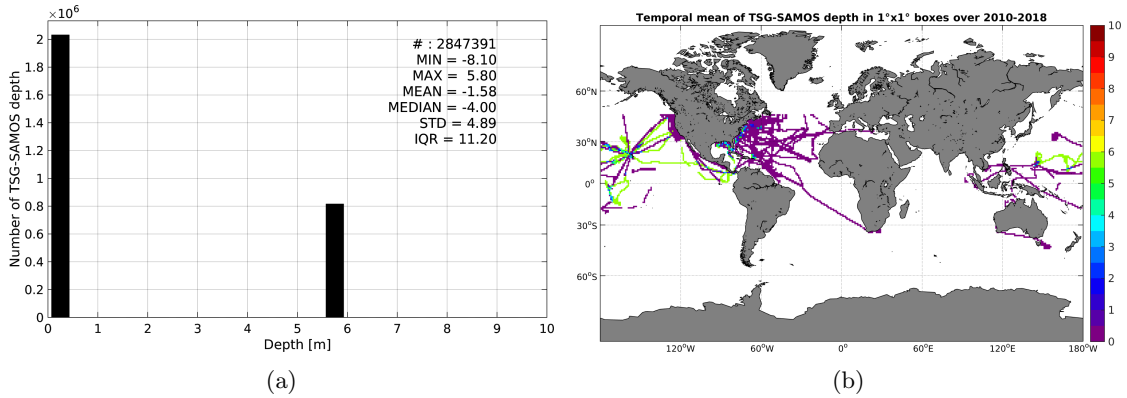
$\times10^6$

Number of TSG-SAMOS depth

2
1.8
1.6
1.4
1.2
1
0.8
0.6
0.4
0.2
0

0 1 2 3 4 5 6 7 8 9 10

Depth [m]

# : 2847391
MIN = -8.10
MAX = 5.80
MEAN = -1.58
MEDIAN = -4.00
STD = 4.89
IQR = 11.20

(a)

Temporal mean of TSG-SAMOS depth in 1°x1° boxes over 2010-2018

60°N
30°N
0°
30°S
60°S

120°W 60°W 0° 60°E 120°E 180°W

10
9
8
7
6
5
4
3
2
1
0

(b)